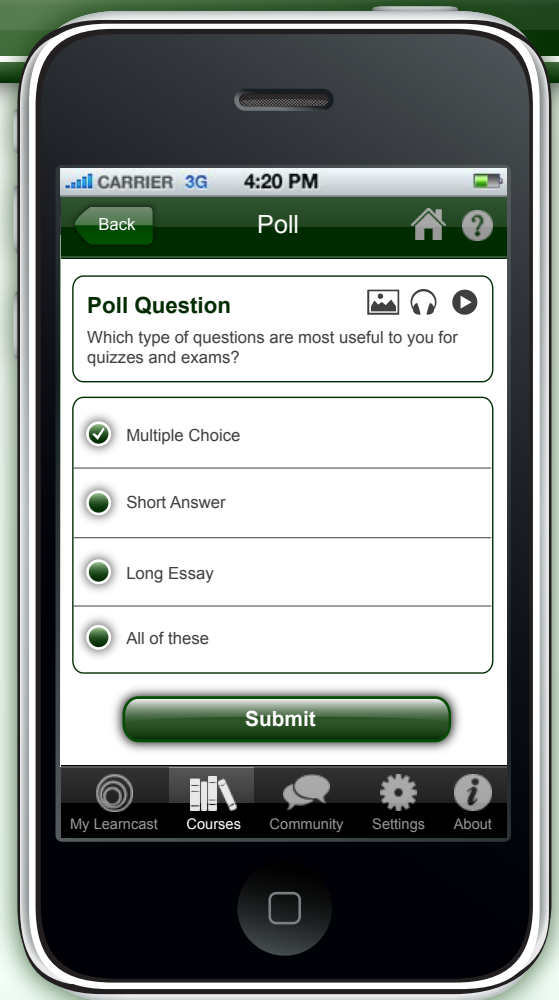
CARRIER 3G 4:20 PM

Back Poll

Poll Question

Which type of questions are most useful to you for quizzes and exams?

Multiple Choice

Short Answer

Long Essay

All of these

Submit

My Learncast Courses Community Settings About